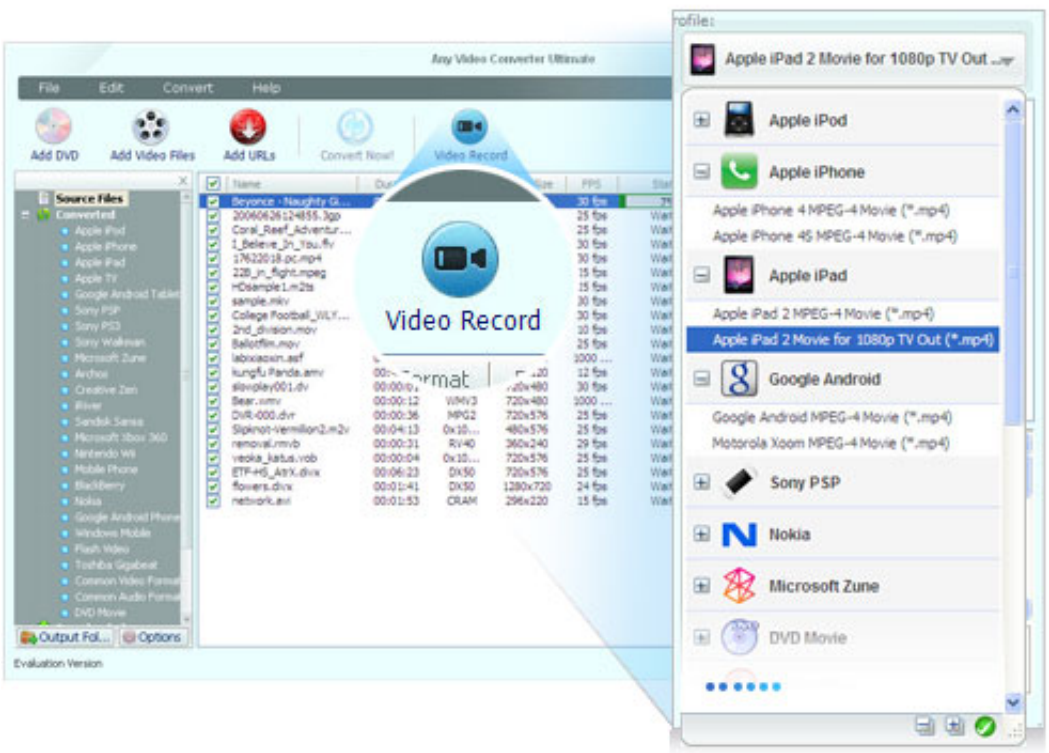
Any Video Converter Ultimate

File Edit Convert Help

Add DVD Add Video Files Add URLs Convert Now! Video Record

Source Files
Converted
Apple iPod
Apple iPhone
Apple iPad
Apple TV
Google Android Tablet
Sony PSP
Sony PS3
Sony Walkman
Microsoft Zune
Archos
Creative Zen
iRiver
Sandisk Sansa
Microsoft Xbox 360
Nintendo Wii
Mobile Phone
BlackBerry
Nokia
Google Android Phone
Windows Mobile
Flash Video
Toshiba Gigabeat
Common Video Format
Common Audio Format
DVD Movie

Output Fol... Options

Evaluation Version

| Name | Du | | ize | FPS | Sta |
|---|---|---|---|---|---|
| Beyonce - Naughty Gi... | | | | 30 fps | 7 |
| 20060626124855.3gp | | | | 25 fps | Wai |
| Coral_Reef_Adventur... | | | | 25 fps | Wai |
| I_Believe_In_You.flv | | | | 30 fps | Wai |
| 17622018.pc.mp4 | | | | 30 fps | Wai |
| 228_in_flight.mpeg | | | | 15 fps | Wai |
| HDsample1.m2ts | | | | 25 fps | Wai |
| sample.mkv | | | | 30 fps | Wai |
| College Football_WLY... | | | | 25 fps | Wai |
| 2nd_division.mov | | | | 10 fps | Wai |
| Ballotfilm.mov | | | | 25 fps | Wai |
| labixiaoxin.asf | | | | 1000 ... | Wai |
| kungfu Panda.amv | 00:0 | | 20 | 12 fps | Wai |
| slowplay001.dv | 00:0 | | 720x480 | 30 fps | Wai |
| Bear.wmv | 00:00:12 | WMV3 | 720x480 | 1000 ... | Wai |
| DVR-000.dvr | 00:00:36 | MPG2 | 720x576 | 25 fps | Wai |
| Slipknot-Vermillion2.m2v | 00:04:13 | 00:10... | 480x576 | 25 fps | Wai |
| removal.rmvb | 00:00:31 | RV40 | 360x240 | 29 fps | Wai |
| veoka_katus.vob | 00:00:04 | 00:10... | 720x576 | 25 fps | Wai |
| ETF-HS_AtrX.divx | 00:06:23 | DX50 | 720x576 | 25 fps | Wai |
| flowers.divx | 00:01:41 | DX50 | 1280x720 | 24 fps | Wai |
| network.avi | 00:01:53 | CRAM | 296x220 | 15 fps | Wai |

Video Record
Format

rofile:
Apple iPad 2 Movie for 1080p TV Out ...
Apple iPod
Apple iPhone
Apple iPhone 4 MPEG-4 Movie (*.mp4)
Apple iPhone 4S MPEG-4 Movie (*.mp4)
Apple iPad
Apple iPad 2 MPEG-4 Movie (*.mp4)
Apple iPad 2 Movie for 1080p TV Out (*.mp4)
Google Android
Google Android MPEG-4 Movie (*.mp4)
Motorola Xoom MPEG-4 Movie (*.mp4)
Sony PSP
Nokia
Microsoft Zune
DVD Movie